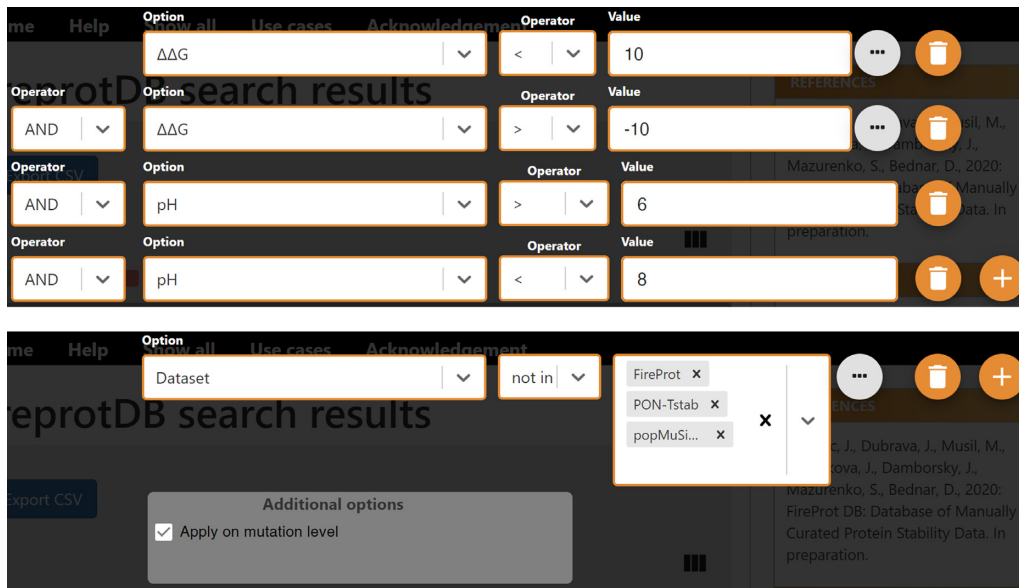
me Help Show all Use cases Acknowledgement

Option
ΔΔG

Operator
<

Value
10

rotDB search results

REFERENCES

Operator
AND

Option
ΔΔG

Operator
>

Value
-10

...va, J., ...usil, M., ...ambors..., J., Mazurenko, S., Bednar, D., 2020: ...abase of Manually ...Stability Data. In preparation.

Operator
AND

Option
pH

Operator
>

Value
6

Operator
AND

Option
pH

Operator
<

Value
8

me Help Show all Use cases Acknowledgement

Option
Dataset

not in

FireProt ×
PON-Tstab ×
popMuSi... ×

×

reprotDB search results

...ENCES

Export CSV

Additional options
Apply on mutation level

...c, J., Dubrava, J., Musil, M., ...kova, J., Damborsky, J., Mazurenko, S., Bednar, D., 2020: FireProt DB: Database of Manually Curated Protein Stability Data. In preparation.